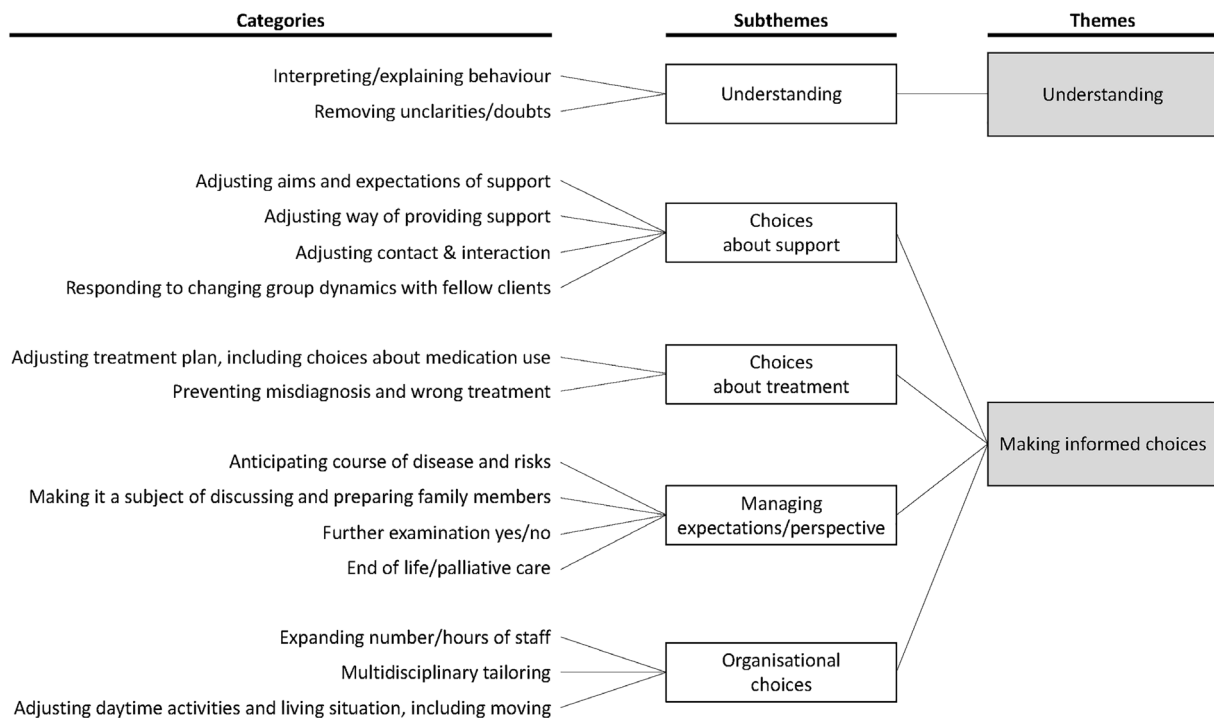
Categories

Subthemes

Themes

Interpreting/explaining behaviour

Removing unclarities/doubts

Understanding

Understanding

Adjusting aims and expectations of support

Adjusting way of providing support

Adjusting contact & interaction

Responding to changing group dynamics with fellow clients

Choices about support

Adjusting treatment plan, including choices about medication use

Preventing misdiagnosis and wrong treatment

Choices about treatment

Making informed choices

Anticipating course of disease and risks

Making it a subject of discussing and preparing family members

Further examination yes/no

End of life/palliative care

Managing expectations/perspective

Expanding number/hours of staff

Multidisciplinary tailoring

Adjusting daytime activities and living situation, including moving

Organisational choices